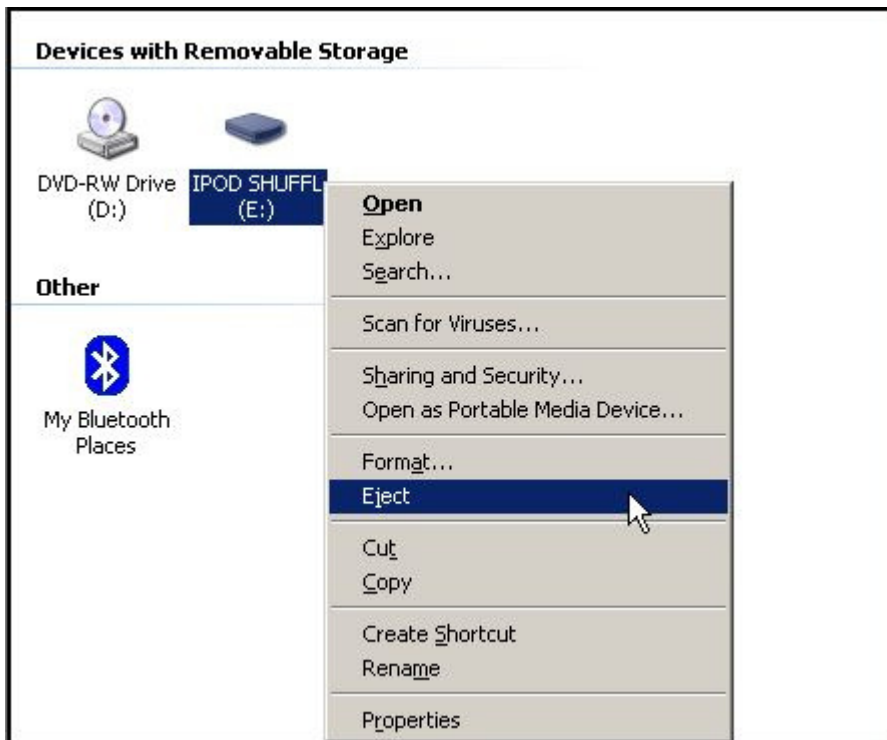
Devices with Removable Storage

DVD-RW Drive (D:)

IPOD SHUFFL (E:)

Other

My Bluetooth Places

Open
Explore
Search...

Scan for Viruses...

Sharing and Security...
Open as Portable Media Device...

Format...
Eject

Cut
Copy

Create Shortcut
Rename

Properties